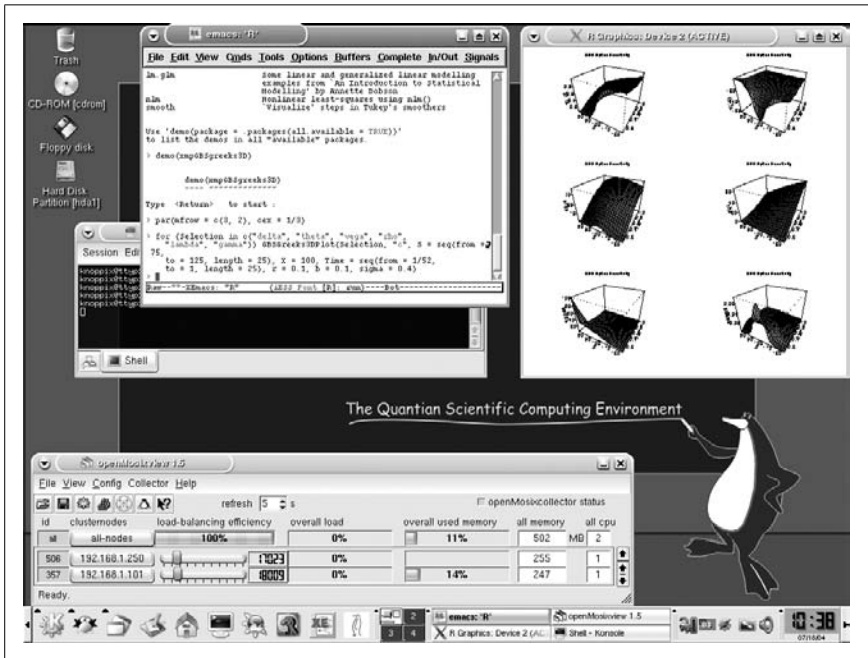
Trash

CD-ROM [cdrom]

Floppy disk

Hard Disk Partition [hda1]

emacs: 'R'

File Edit View Cmds Tools Options Buffers Complete In/Out Signals

lm.glm Some linear and generalized linear modelling examples from 'An Introduction to Statistical Modelling' by Annette Dobson
nlm Nonlinear least-squares using nlm()
smooth 'Visualize' steps in Tukey's smoothers

Use 'demo(package = .packages(all.available = TRUE))'
to list the demos in all *available* packages.

> demo(xmpGBSgreeks3D)

demo(xmpGBSgreeks3D)
---- ~~~~~~~~~~~~~~

Type <Return> to start :

> par(mfrow = c(3, 2), cex = 1/3)

> for (Selection in c("delta", "theta", "vega", "rho", "lambda", "gamma")) GBSGreeks3DPlot(Selection, "c", S = seq(from = 75,
to = 125, length = 25), X = 100, Time = seq(from = 1/52,
to = 1, length = 25), r = 0.1, b = 0.1, sigma = 0.4)
>

Raw-**-XEmacs: *R* (iESS Font [R]: run)----Bot-----

R Graphics: Device 2 (ACTIVE)

Session Edi

knoppix@ttyp
knoppix@ttyp
knoppix@ttyp
knoppix@ttyp

Shell

The Quantian Scientific Computing Environment

openMosixview 1.5

File View Config Collector Help

refresh 5 s

openMosixcollector status

| id | clusternodes | load-balancing efficiency | overall load | overall used memory | all memory | all cpu |
|---|---|---|---|---|---|---|
| all | all-nodes | 100% | 0% | 11% | 502 MB | 2 |
| 506 | 192.168.1.250 | 17023 | 0% | | 255 | 1 |
| 357 | 192.168.1.101 | 18009 | 0% | 14% | 247 | 1 |

Ready.

1 2 3 4

emacs: 'R'

R Graphics: Device 2 (AC

openMosixview 1.5

Shell - Konsole

10:38
07/18/04